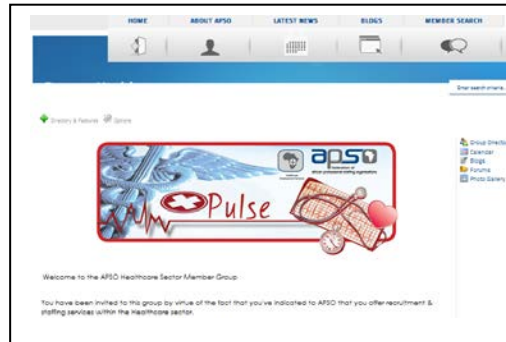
HOME ABOUT APSO LATEST NEWS BLOGS MEMBER SEARCH

Enter search criteria...

Directory & Features Options

apso
federation of african professional staffing organisations

Pulse

Group Directory
Calendar
Blogs
Forums
Photo Gallery

Welcome to the APSO Healthcare Sector Member Group.

You have been invited to this group by virtue of the fact that you've indicated to APSO that you offer recruitment & staffing services within the Healthcare sector.